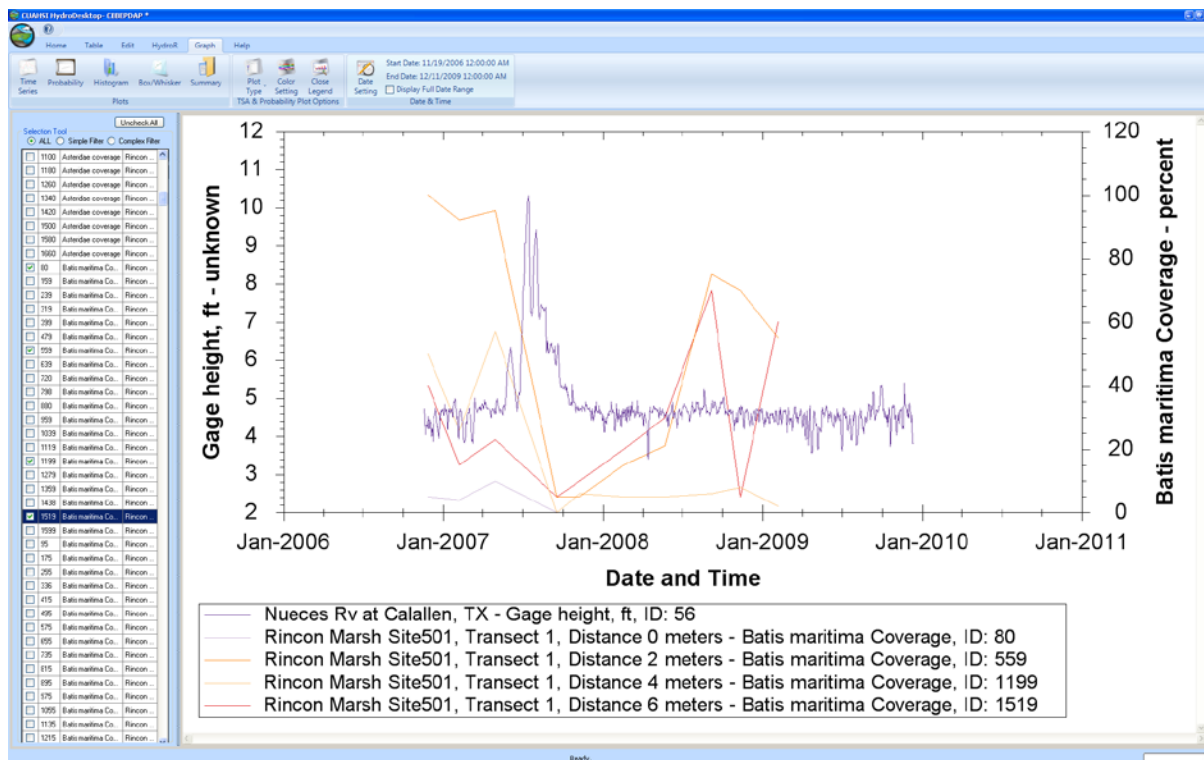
CUAHSI HydroDesktop- CBBEPDAP *

Home Table Edit HydroR Graph Help

Time Series Probability Histogram Box/Whisker Summary
Plots

Plot Type Color Setting Close Legend
TSA & Probability Plot Options

Date Setting
Start Date: 11/19/2006 12:00:00 AM
End Date: 12/11/2009 12:00:00 AM
Display Full Date Range
Date & Time

Uncheck All
Selection Tool
ALL Simple Filter Complex Filter

| | | | |
|---|---|---|---|
| ☐ | 1100 | Asteridae coverage | Rincon ... |
| ☐ | 1180 | Asteridae coverage | Rincon ... |
| ☐ | 1260 | Asteridae coverage | Rincon ... |
| ☐ | 1340 | Asteridae coverage | Rincon ... |
| ☐ | 1420 | Asteridae coverage | Rincon ... |
| ☐ | 1500 | Asteridae coverage | Rincon ... |
| ☐ | 1580 | Asteridae coverage | Rincon ... |
| ☐ | 1660 | Asteridae coverage | Rincon ... |
| ☑ | 80 | Batis maritima Co... | Rincon ... |
| ☐ | 159 | Batis maritima Co... | Rincon ... |
| ☐ | 239 | Batis maritima Co... | Rincon ... |
| ☐ | 319 | Batis maritima Co... | Rincon ... |
| ☐ | 399 | Batis maritima Co... | Rincon ... |
| ☐ | 479 | Batis maritima Co... | Rincon ... |
| ☑ | 559 | Batis maritima Co... | Rincon ... |
| ☐ | 639 | Batis maritima Co... | Rincon ... |
| ☐ | 720 | Batis maritima Co... | Rincon ... |
| ☐ | 799 | Batis maritima Co... | Rincon ... |
| ☐ | 880 | Batis maritima Co... | Rincon ... |
| ☐ | 959 | Batis maritima Co... | Rincon ... |
| ☐ | 1039 | Batis maritima Co... | Rincon ... |
| ☐ | 1119 | Batis maritima Co... | Rincon ... |
| ☑ | 1199 | Batis maritima Co... | Rincon ... |
| ☐ | 1279 | Batis maritima Co... | Rincon ... |
| ☐ | 1359 | Batis maritima Co... | Rincon ... |
| ☐ | 1438 | Batis maritima Co... | Rincon ... |
| ☑ | 1519 | Batis maritima Co... | Rincon ... |
| ☐ | 1599 | Batis maritima Co... | Rincon ... |
| ☐ | 95 | Batis maritima Co... | Rincon ... |
| ☐ | 175 | Batis maritima Co... | Rincon ... |
| ☐ | 255 | Batis maritima Co... | Rincon ... |
| ☐ | 336 | Batis maritima Co... | Rincon ... |
| ☐ | 415 | Batis maritima Co... | Rincon ... |
| ☐ | 495 | Batis maritima Co... | Rincon ... |
| ☐ | 575 | Batis maritima Co... | Rincon ... |
| ☐ | 655 | Batis maritima Co... | Rincon ... |
| ☐ | 735 | Batis maritima Co... | Rincon ... |
| ☐ | 815 | Batis maritima Co... | Rincon ... |
| ☐ | 895 | Batis maritima Co... | Rincon ... |
| ☐ | 975 | Batis maritima Co... | Rincon ... |
| ☐ | 1055 | Batis maritima Co... | Rincon ... |
| ☐ | 1135 | Batis maritima Co... | Rincon ... |
| ☐ | 1215 | Batis maritima Co... | Rincon ... |

Gage height, ft - unknown
12 11 10 9 8 7 6 5 4 3 2

Batis maritima Coverage - percent
120 100 80 60 40 20 0

Jan-2006 Jan-2007 Jan-2008 Jan-2009 Jan-2010 Jan-2011
Date and Time

Nueces Rv at Calallen, TX - Gage height, ft, ID: 56
Rincon Marsh Site501, Transect 1, Distance 0 meters - Batis maritima Coverage, ID: 80
Rincon Marsh Site501, Transect 1, Distance 2 meters - Batis maritima Coverage, ID: 559
Rincon Marsh Site501, Transect 1, Distance 4 meters - Batis maritima Coverage, ID: 1199
Rincon Marsh Site501, Transect 1, Distance 6 meters - Batis maritima Coverage, ID: 1519

Ready